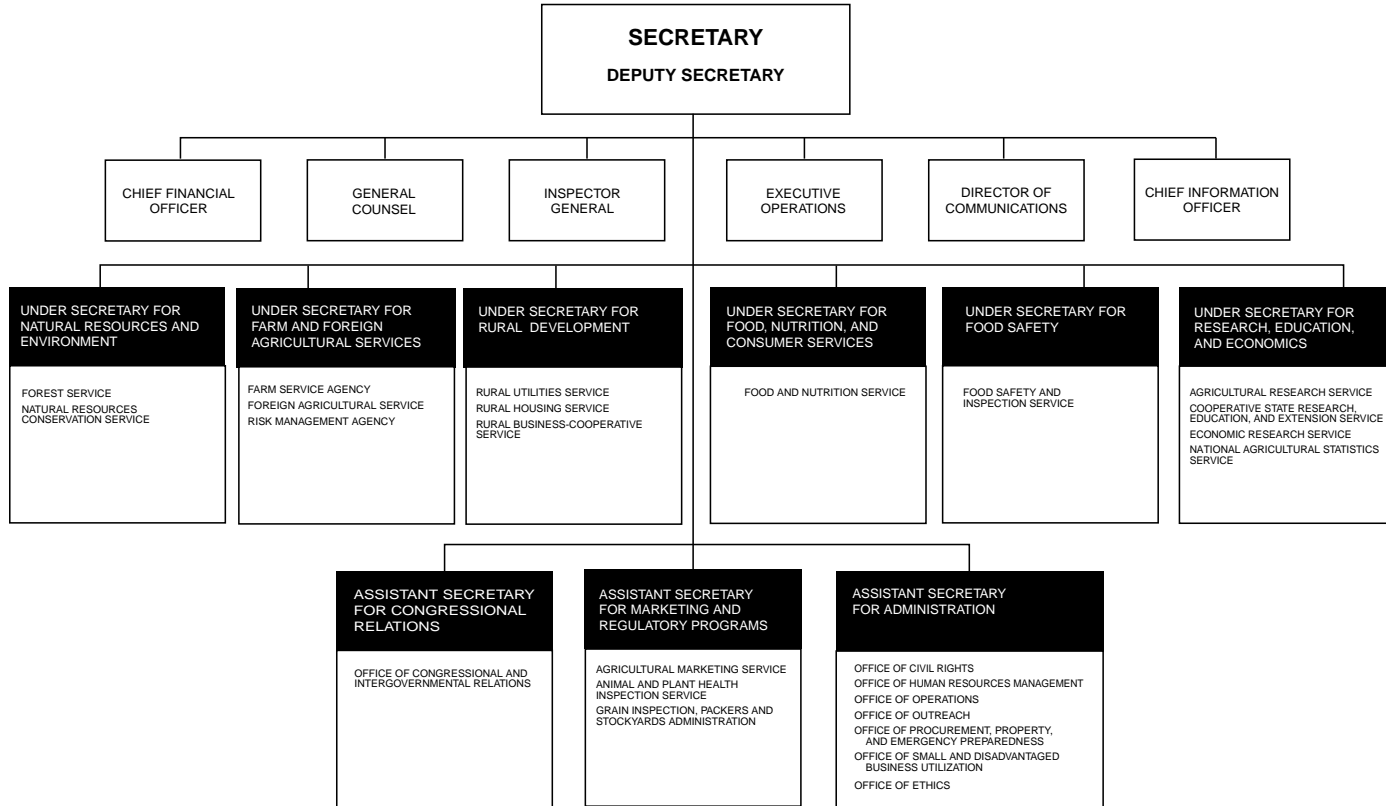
SECRETARY

DEPUTY SECRETARY

CHIEF FINANCIAL OFFICER

GENERAL COUNSEL

INSPECTOR GENERAL

EXECUTIVE OPERATIONS

DIRECTOR OF COMMUNICATIONS

CHIEF INFORMATION OFFICER

UNDER SECRETARY FOR NATURAL RESOURCES AND ENVIRONMENT

FOREST SERVICE
NATURAL RESOURCES CONSERVATION SERVICE

UNDER SECRETARY FOR FARM AND FOREIGN AGRICULTURAL SERVICES

FARM SERVICE AGENCY
FOREIGN AGRICULTURAL SERVICE
RISK MANAGEMENT AGENCY

UNDER SECRETARY FOR RURAL DEVELOPMENT

RURAL UTILITIES SERVICE
RURAL HOUSING SERVICE
RURAL BUSINESS-COOPERATIVE SERVICE

UNDER SECRETARY FOR FOOD, NUTRITION, AND CONSUMER SERVICES

FOOD AND NUTRITION SERVICE

UNDER SECRETARY FOR FOOD SAFETY

FOOD SAFETY AND INSPECTION SERVICE

UNDER SECRETARY FOR RESEARCH, EDUCATION, AND ECONOMICS

AGRICULTURAL RESEARCH SERVICE
COOPERATIVE STATE RESEARCH, EDUCATION, AND EXTENSION SERVICE
ECONOMIC RESEARCH SERVICE
NATIONAL AGRICULTURAL STATISTICS SERVICE

ASSISTANT SECRETARY FOR CONGRESSIONAL RELATIONS

OFFICE OF CONGRESSIONAL AND INTERGOVERNMENTAL RELATIONS

ASSISTANT SECRETARY FOR MARKETING AND REGULATORY PROGRAMS

AGRICULTURAL MARKETING SERVICE
ANIMAL AND PLANT HEALTH INSPECTION SERVICE
GRAIN INSPECTION, PACKERS AND STOCKYARDS ADMINISTRATION

ASSISTANT SECRETARY FOR ADMINISTRATION

OFFICE OF CIVIL RIGHTS
OFFICE OF HUMAN RESOURCES MANAGEMENT
OFFICE OF OPERATIONS
OFFICE OF OUTREACH
OFFICE OF PROCUREMENT, PROPERTY, AND EMERGENCY PREPAREDNESS
OFFICE OF SMALL AND DISADVANTAGED BUSINESS UTILIZATION
OFFICE OF ETHICS